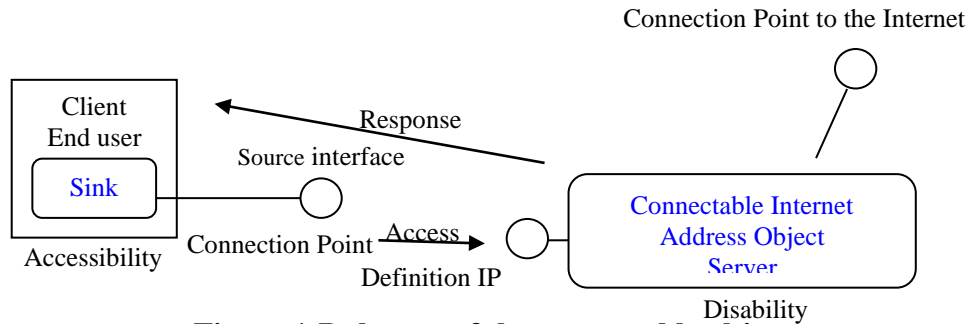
Connection Point to the Internet

Client
End user

Sink

Accessibility

Response

Source interface

Connection Point

Access

Definition IP

Connectable Internet
Address Object
Server

Disability

Figure 1 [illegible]